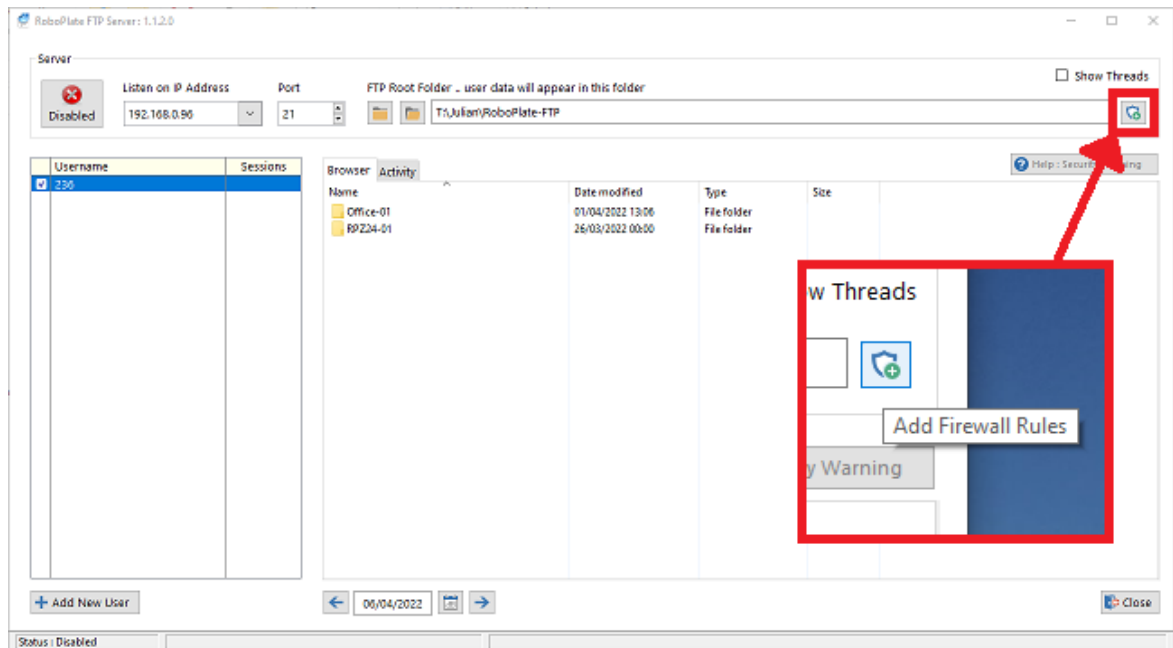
RoboPlate FTP Server : 1.1.2.0

Server

Disabled

Listen on IP Address
192.168.0.96

Port
21

FTP Root Folder .. user data will appear in this folder
T:\Julian\RoboPlate-FTP

Show Threads

| Username | Sessions |
|---|---|
| 236 | |

Browser Activity

Help : Securi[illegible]ing

| Name | Date modified | Type | Size |
|---|---|---|---|
| Office-01 | 01/04/2022 13:06 | File folder | |
| RPZ24-01 | 26/03/2022 00:00 | File folder | |

w Threads

Add Firewall Rules

y Warning

Add New User

06/04/2022

Close

Status : Disabled